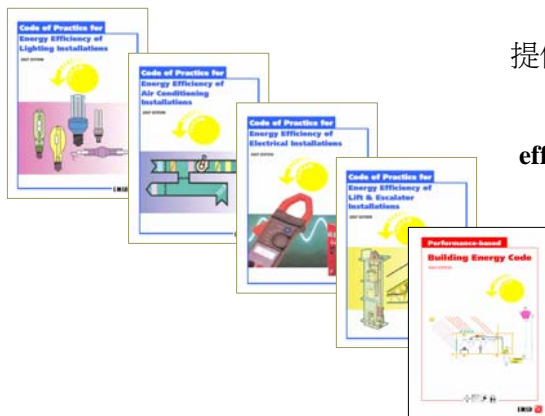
Code of Practice for
Energy Efficiency of Lighting Installations
2007 EDITION
EMSD

Code of Practice for
Energy Efficiency of Air Conditioning Installations
2007 EDITION

Code of Practice for
Energy Efficiency of Electrical Installations
2007 EDITION

Code of Practice for
Energy Efficiency of Lift & Escalator Installations
2007 EDITION

Performance-based
Building Energy Code
2007 EDITION
EMSD

提供

eff